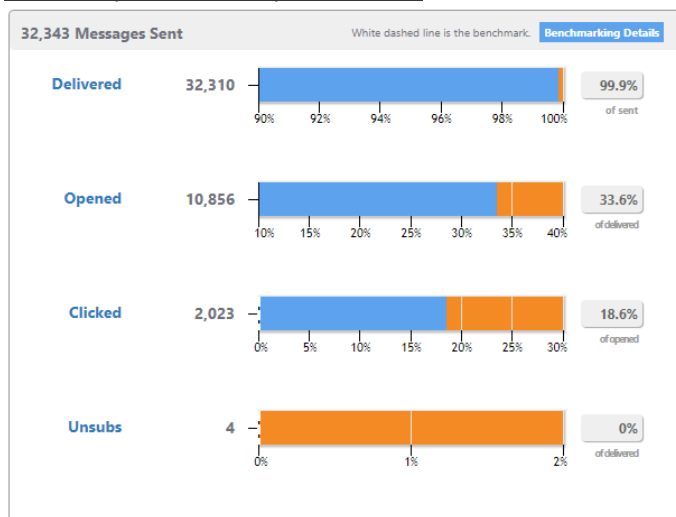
32,343 Messages Sent

White dashed line is the benchmark.

Benchmarking Details

Delivered 32,310

90% 92% 94% 96% 98% 100%

99.9%
of sent

Opened 10,856

10% 15% 20% 25% 30% 35% 40%

33.6%
of delivered

Clicked 2,023

0% 5% 10% 15% 20% 25% 30%

18.6%
of opened

Unsubs 4

0% 1% 2%

0%
of delivered